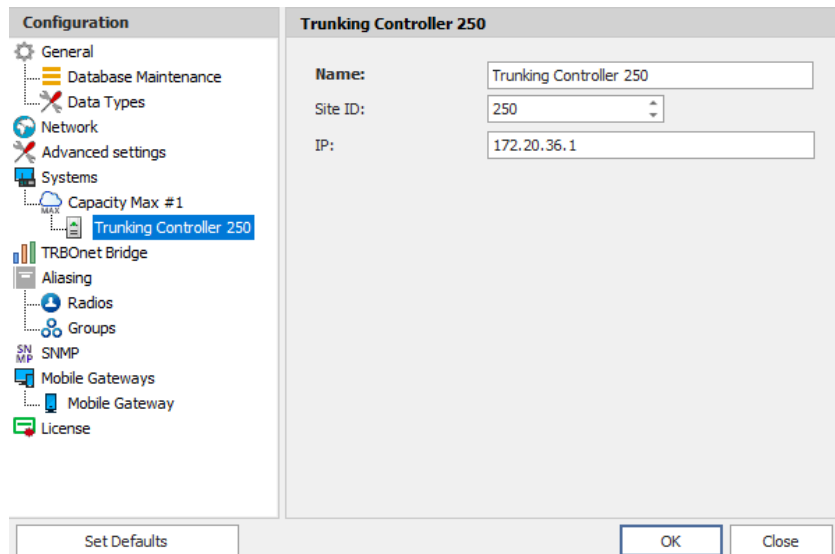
Configuration

General
Database Maintenance
Data Types
Network
Advanced settings
Systems
Capacity Max #1
Trunking Controller 250
TRBOnet Bridge
Aliasing
Radios
Groups
SNMP
Mobile Gateways
Mobile Gateway
License

Trunking Controller 250

Name: Trunking Controller 250
Site ID: 250
IP: 172.20.36.1

Set Defaults
OK
Close